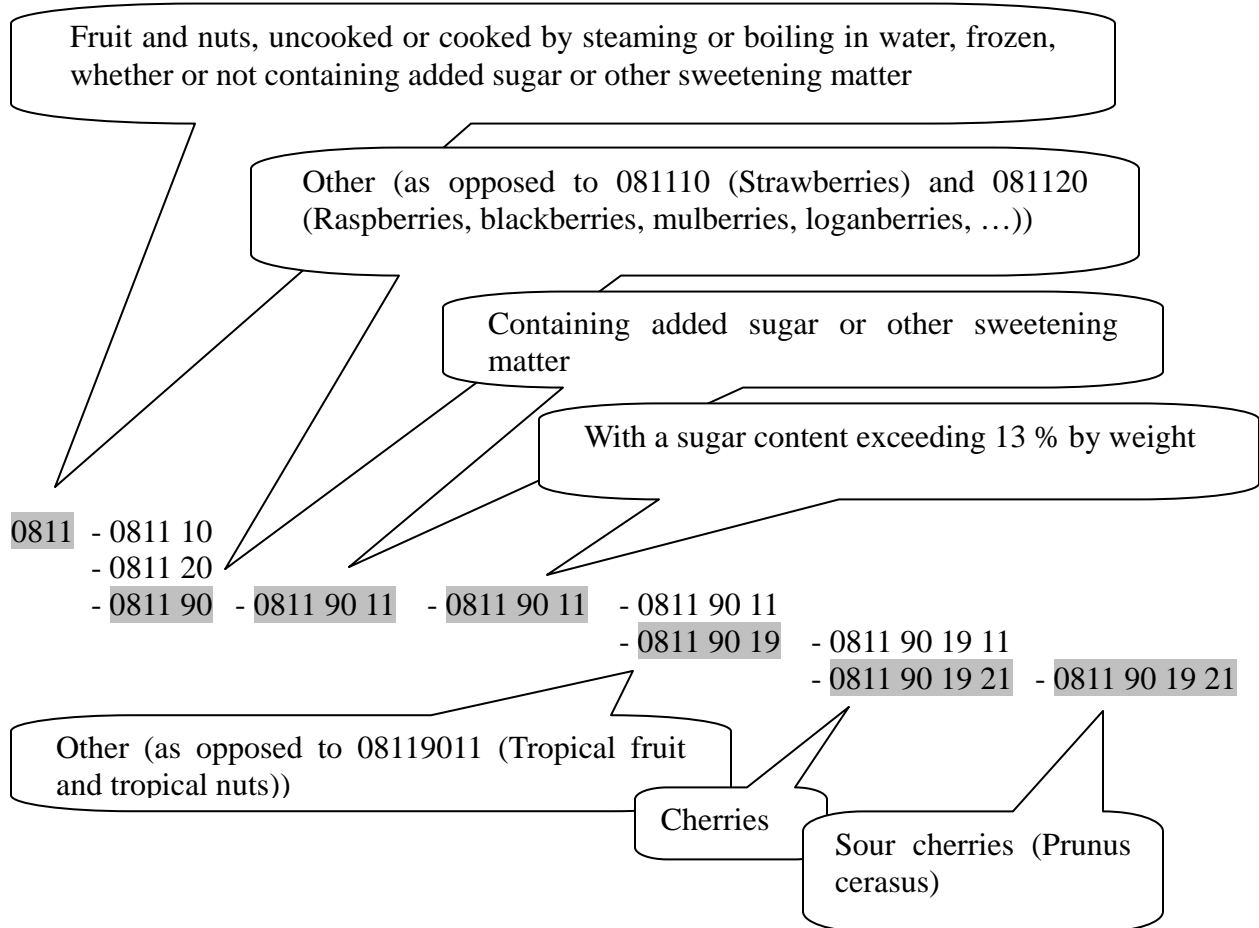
Fruit and nuts, uncooked or cooked by steaming or boiling in water, frozen, whether or not containing added sugar or other sweetening matter

Other (as opposed to 081110 (Strawberries) and 081120 (Raspberries, blackberries, mulberries, loganberries, …))

Containing added sugar or other sweetening matter

With a sugar content exceeding 13 % by weight

0811 - 0811 10
- 0811 20
- 0811 90 - 0811 90 11 - 0811 90 11 - 0811 90 11
- 0811 90 19 - 0811 90 19 11
- 0811 90 19 21 - 0811 90 19 21

Other (as opposed to 08119011 (Tropical fruit and tropical nuts))

Cherries

Sour cherries (Prunus cerasus)